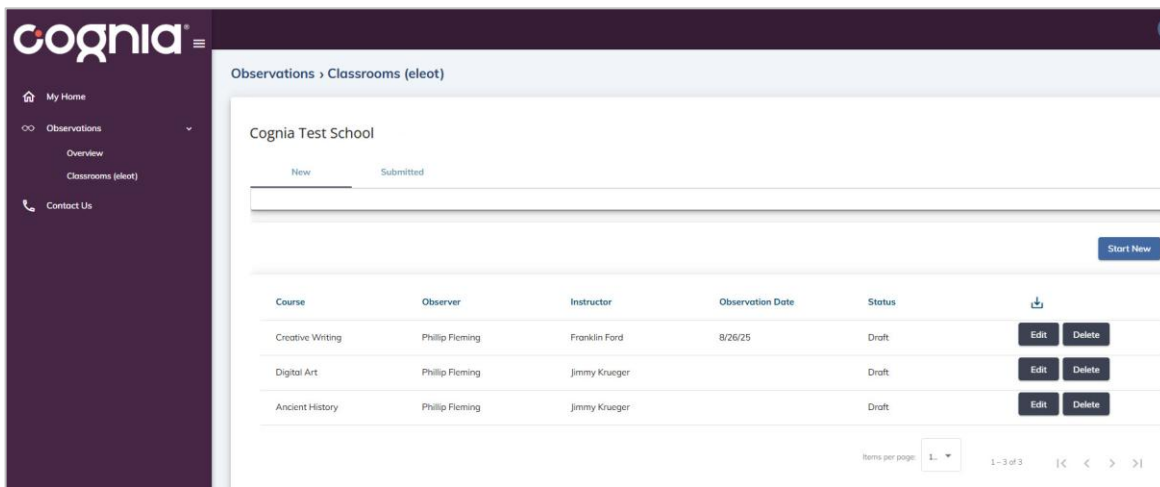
cognia

My Home
Observations
Overview
Classrooms (eleot)
Contact Us

Observations › Classrooms (eleot)

Cognia Test School

New
Submitted

Start New

| Course | Observer | Instructor | Observation Date | Status | |
|---|---|---|---|---|---|
| Creative Writing | Phillip Fleming | Franklin Ford | 8/26/25 | Draft | Edit Delete |
| Digital Art | Phillip Fleming | Jimmy Krueger | | Draft | Edit Delete |
| Ancient History | Phillip Fleming | Jimmy Krueger | | Draft | Edit Delete |

Items per page: 1..
1 – 3 of 3